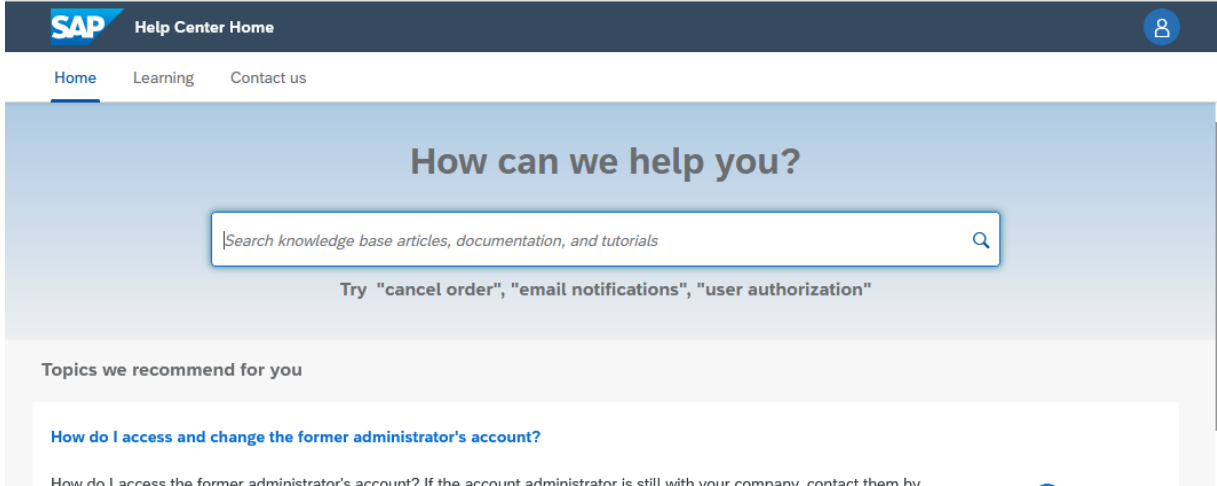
SAP Help Center Home

Home Learning Contact us

How can we help you?

Search knowledge base articles, documentation, and tutorials

Try "cancel order", "email notifications", "user authorization"

Topics we recommend for you

How do I access and change the former administrator's account?

How do I access the former administrator's account? If the account administrator is still with your company, contact them by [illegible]